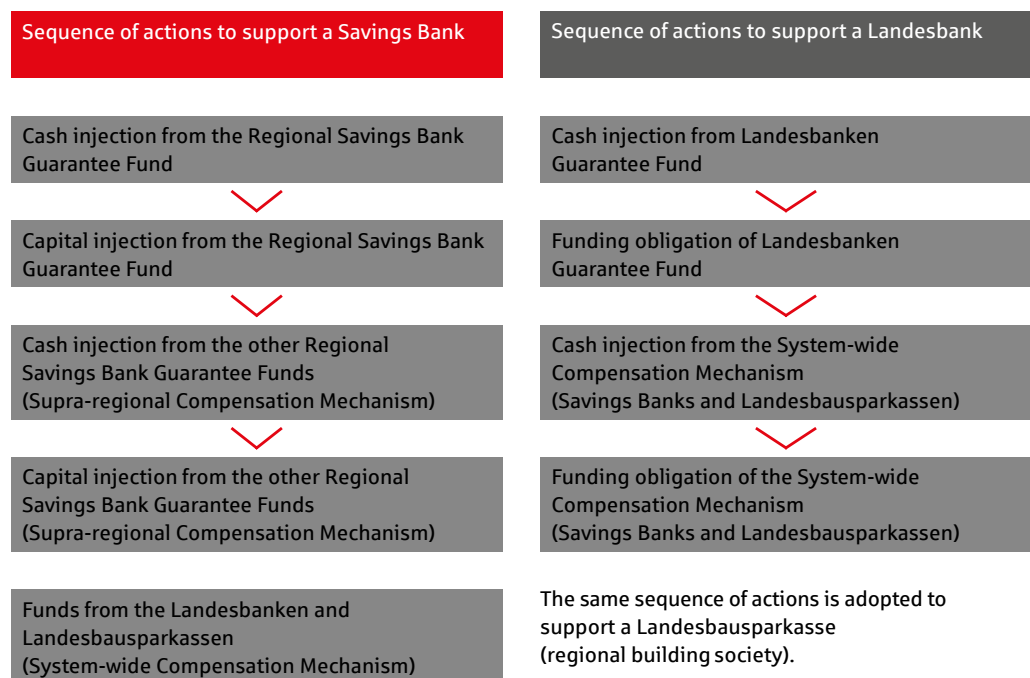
Sequence of actions to support a Savings Bank

Cash injection from the Regional Savings Bank Guarantee Fund

Capital injection from the Regional Savings Bank Guarantee Fund

Cash injection from the other Regional Savings Bank Guarantee Funds (Supra-regional Compensation Mechanism)

Capital injection from the other Regional Savings Bank Guarantee Funds (Supra-regional Compensation Mechanism)

Funds from the Landesbanken and Landesbausparkassen (System-wide Compensation Mechanism)

Sequence of actions to support a Landesbank

Cash injection from Landesbanken Guarantee Fund

Funding obligation of Landesbanken Guarantee Fund

Cash injection from the System-wide Compensation Mechanism (Savings Banks and Landesbausparkassen)

Funding obligation of the System-wide Compensation Mechanism (Savings Banks and Landesbausparkassen)

The same sequence of actions is adopted to support a Landesbausparkasse (regional building society).